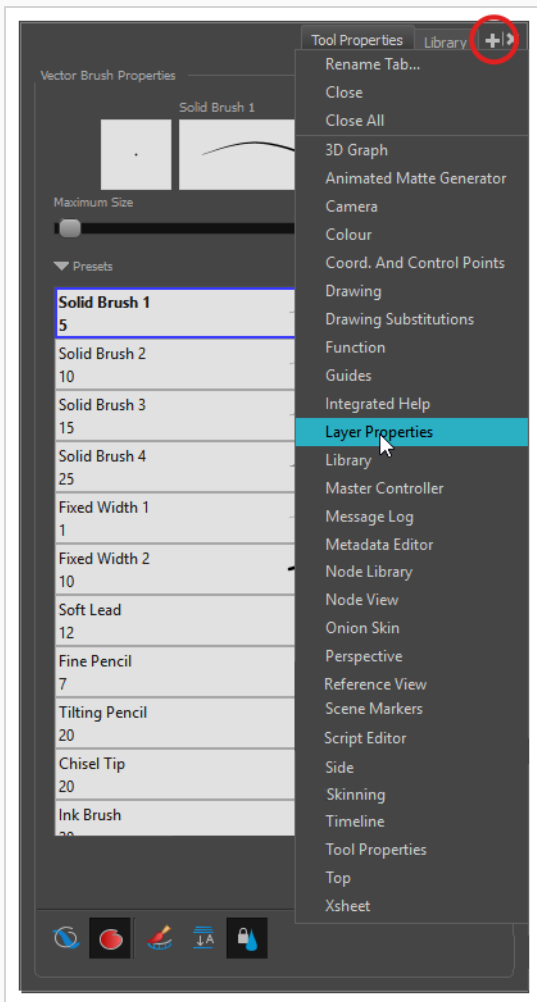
Tool Properties
Library
Vector Brush Properties
Solid Brush 1
Maximum Size
Presets
Solid Brush 1
5
Solid Brush 2
10
Solid Brush 3
15
Solid Brush 4
25
Fixed Width 1
1
Fixed Width 2
10
Soft Lead
12
Fine Pencil
7
Tilting Pencil
20
Chisel Tip
20
Ink Brush
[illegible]

Rename Tab...
Close
Close All
3D Graph
Animated Matte Generator
Camera
Colour
Coord. And Control Points
Drawing
Drawing Substitutions
Function
Guides
Integrated Help
Layer Properties
Library
Master Controller
Message Log
Metadata Editor
Node Library
Node View
Onion Skin
Perspective
Reference View
Scene Markers
Script Editor
Side
Skinning
Timeline
Tool Properties
Top
Xsheet